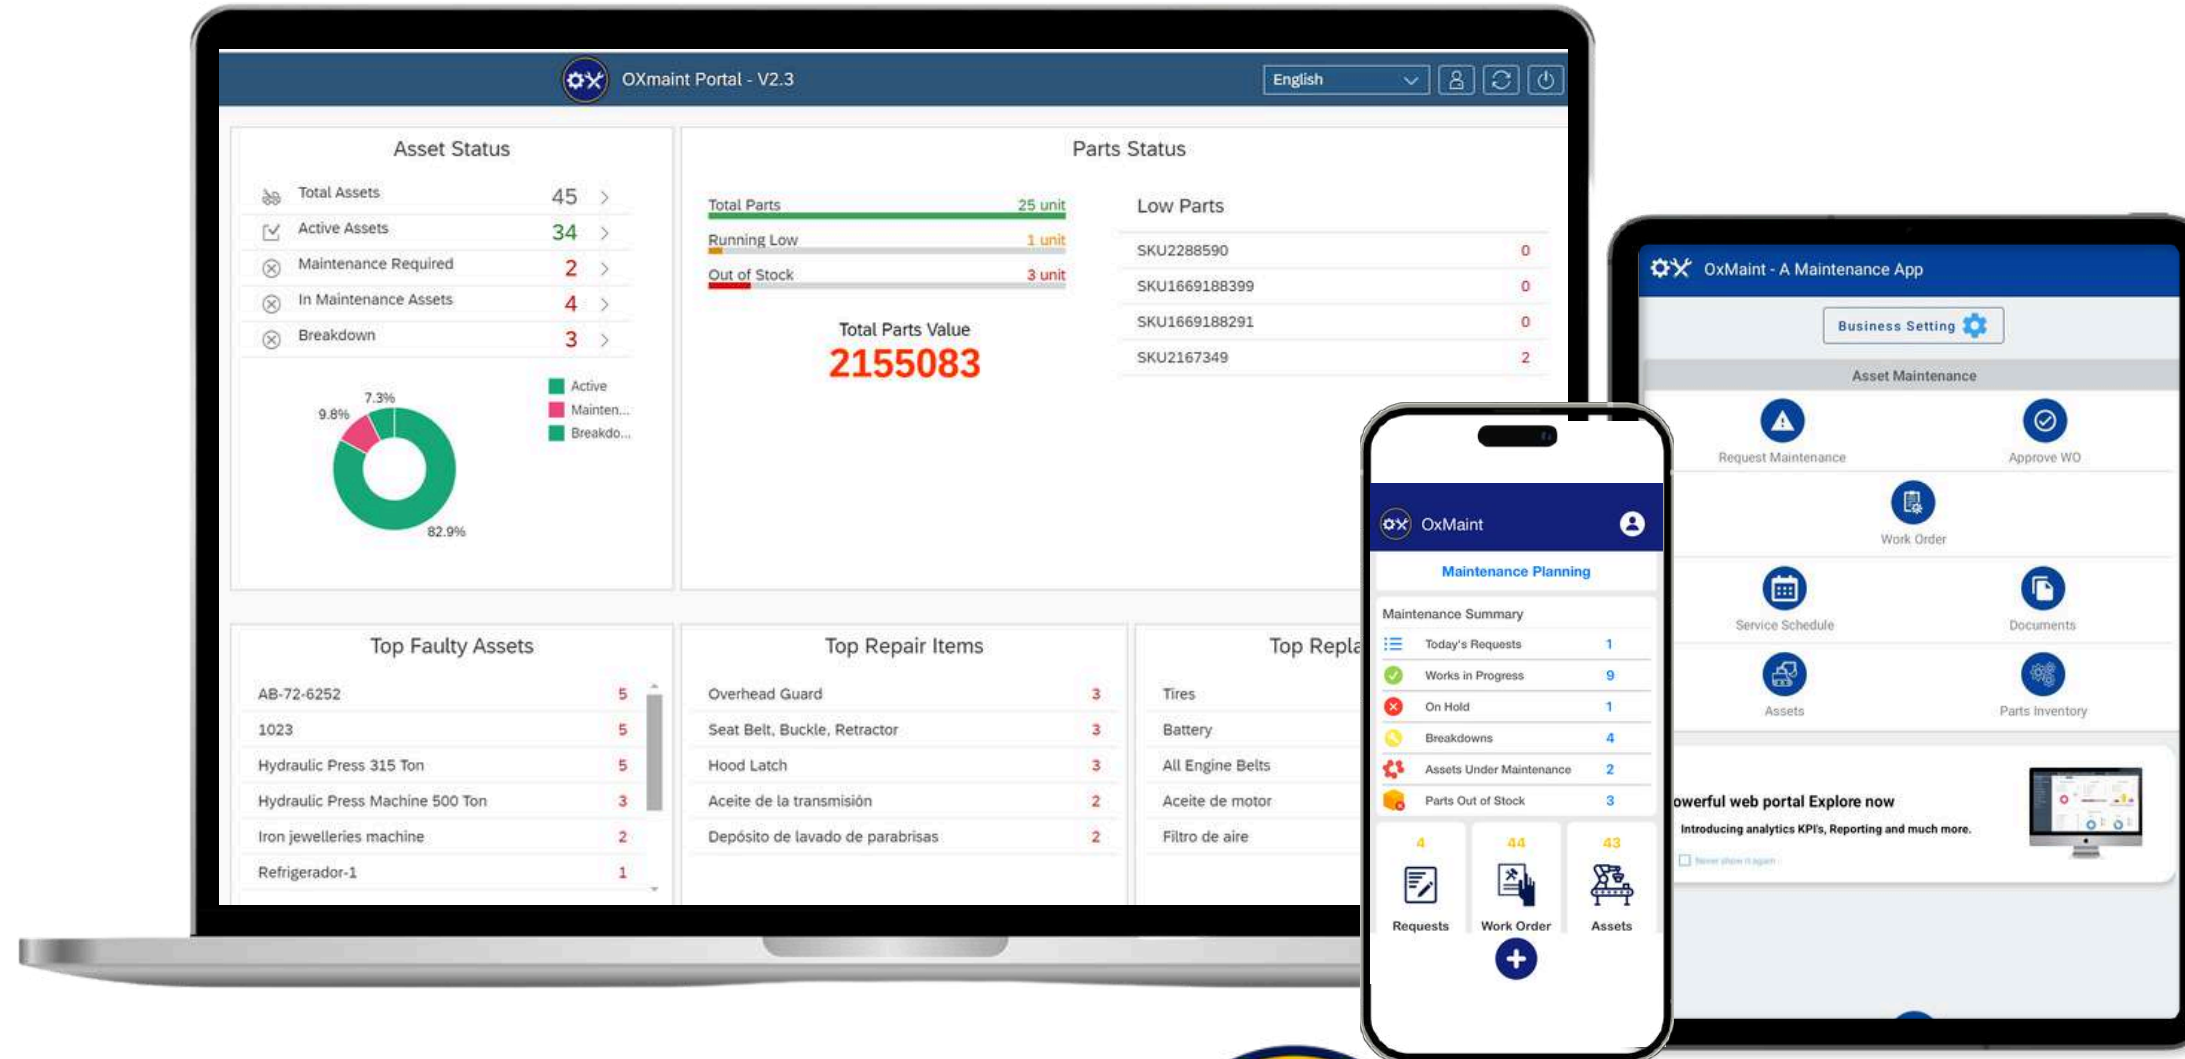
OXmaint Portal - V2.3

English

Asset Status

| | | |
|---|---|---|
| Total Assets | 45 | > |
| Active Assets | 34 | > |
| Maintenance Required | 2 | > |
| In Maintenance Assets | 4 | > |
| Breakdown | 3 | > |

7.3%
9.8%
82.9%

Active
Mainten...
Breakdo...

Parts Status

Total Parts 25 unit
Running Low 1 unit
Out of Stock 3 unit

Total Parts Value
2155083

Low Parts

| | |
|---|---|
| SKU2288590 | 0 |
| SKU1669188399 | 0 |
| SKU1669188291 | 0 |
| SKU2167349 | 2 |

Top Faulty Assets

| | |
|---|---|
| AB-72-6252 | 5 |
| 1023 | 5 |
| Hydraulic Press 315 Ton | 5 |
| Hydraulic Press Machine 500 Ton | 3 |
| Iron jewelleries machine | 2 |
| Refrigerador-1 | 1 |

Top Repair Items

| | |
|---|---|
| Overhead Guard | 3 |
| Seat Belt, Buckle, Retractor | 3 |
| Hood Latch | 3 |
| Aceite de la transmisión | 2 |
| Depósito de lavado de parabrisas | 2 |

Top Repla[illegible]

Tires
Battery
All Engine Belts
Aceite de motor
Filtro de aire

OxMaint - A Maintenance App

Business Setting

Asset Maintenance

Request Maintenance
Approve WO
Work Order
Service Schedule
Documents
Assets
Parts Inventory

owerful web portal Explore now
Introducing analytics KPI's, Reporting and much more.
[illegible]

OxMaint

Maintenance Planning

Maintenance Summary

| | |
|---|---|
| Today's Requests | 1 |
| Works in Progress | 9 |
| On Hold | 1 |
| Breakdowns | 4 |
| Assets Under Maintenance | 2 |
| Parts Out of Stock | 3 |

4
Requests
44
Work Order
43
Assets